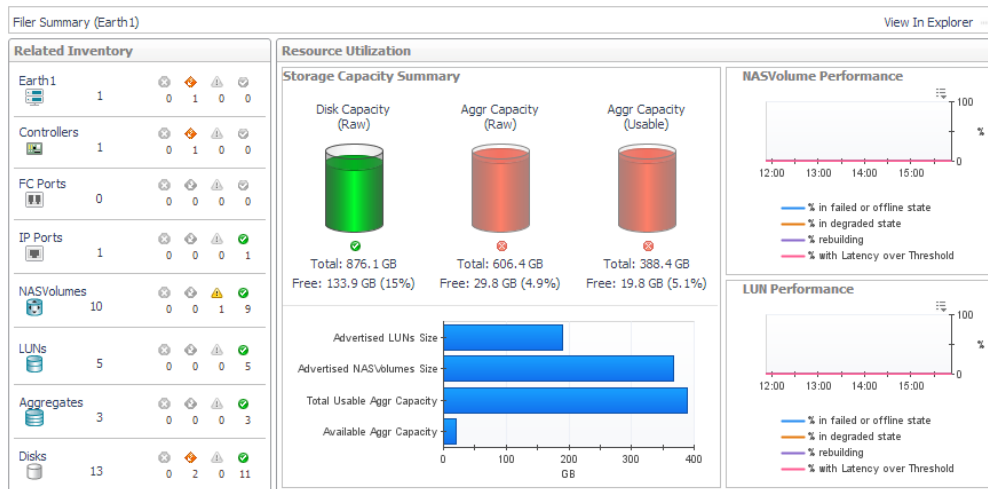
Filer Summary (Earth1)

View In Explorer

Related Inventory

| | | | | | |
|---|---|---|---|---|---|
| Earth1 | 1 | 0 | 1 | 0 | 0 |
| Controllers | 1 | 0 | 1 | 0 | 0 |
| FC Ports | 0 | 0 | 0 | 0 | 0 |
| IP Ports | 1 | 0 | 0 | 0 | 1 |
| NASVolumes | 10 | 0 | 0 | 1 | 9 |
| LUNs | 5 | 0 | 0 | 0 | 5 |
| Aggregates | 3 | 0 | 0 | 0 | 3 |
| Disks | 13 | 0 | 2 | 0 | 11 |

Resource Utilization

Storage Capacity Summary

Disk Capacity (Raw)
Total: 876.1 GB
Free: 133.9 GB (15%)

Aggr Capacity (Raw)
Total: 606.4 GB
Free: 29.8 GB (4.9%)

Aggr Capacity (Usable)
Total: 388.4 GB
Free: 19.8 GB (5.1%)

Advertised LUNs Size
Advertised NASVolumes Size
Total Usable Aggr Capacity
Available Aggr Capacity
0 100 200 300 400
GB

NASVolume Performance

100
%
0
12:00 13:00 14:00 15:00

% in failed or offline state
% in degraded state
% rebuilding
% with Latency over Threshold

LUN Performance

100
%
0
12:00 13:00 14:00 15:00

% in failed or offline state
% in degraded state
% rebuilding
% with Latency over Threshold